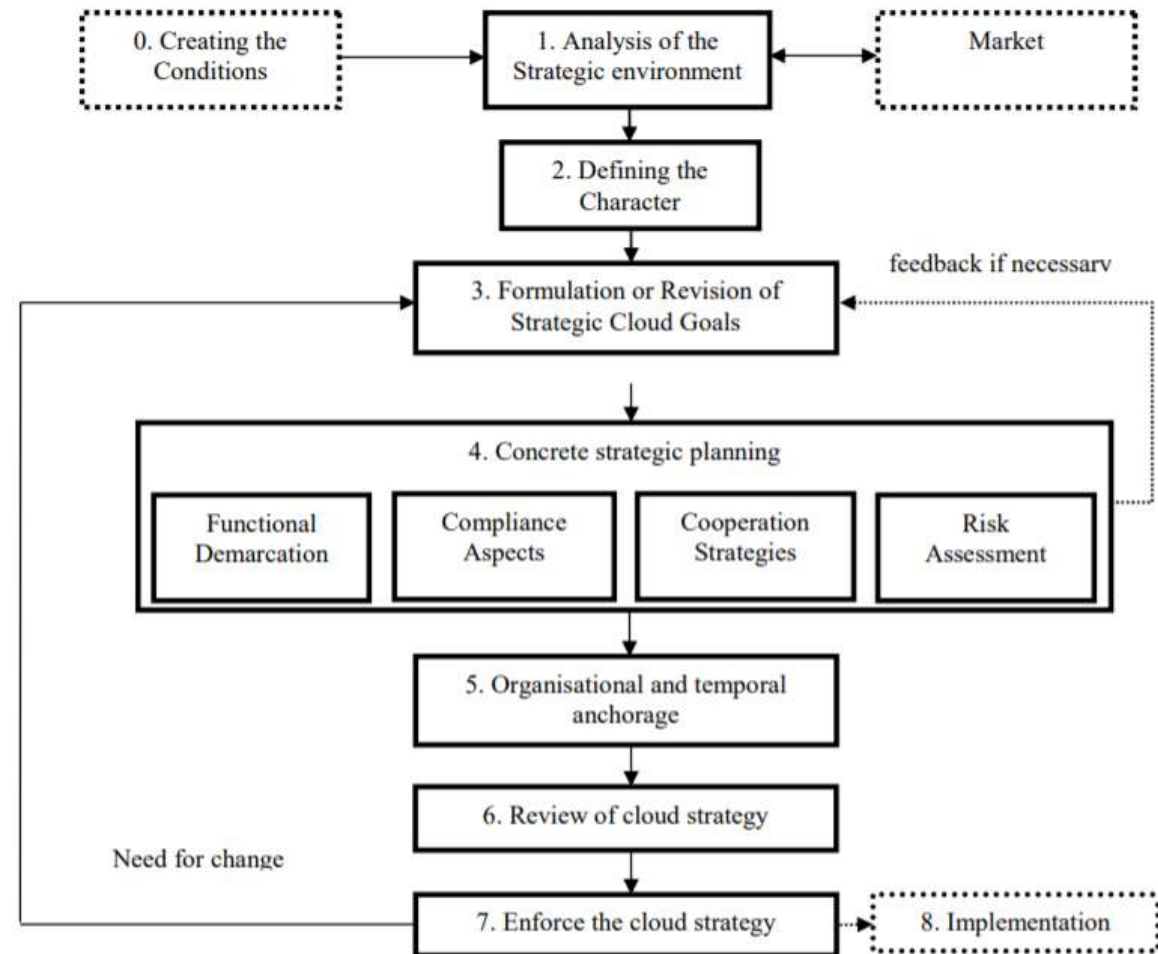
0. Creating the Conditions

1. Analysis of the Strategic environment

Market

2. Defining the Character

feedback if necessarv

3. Formulation or Revision of Strategic Cloud Goals

4. Concrete strategic planning

Functional Demarcation

Compliance Aspects

Cooperation Strategies

Risk Assessment

5. Organisational and temporal anchorage

6. Review of cloud strategy

Need for change

7. Enforce the cloud strategy

8. Implementation